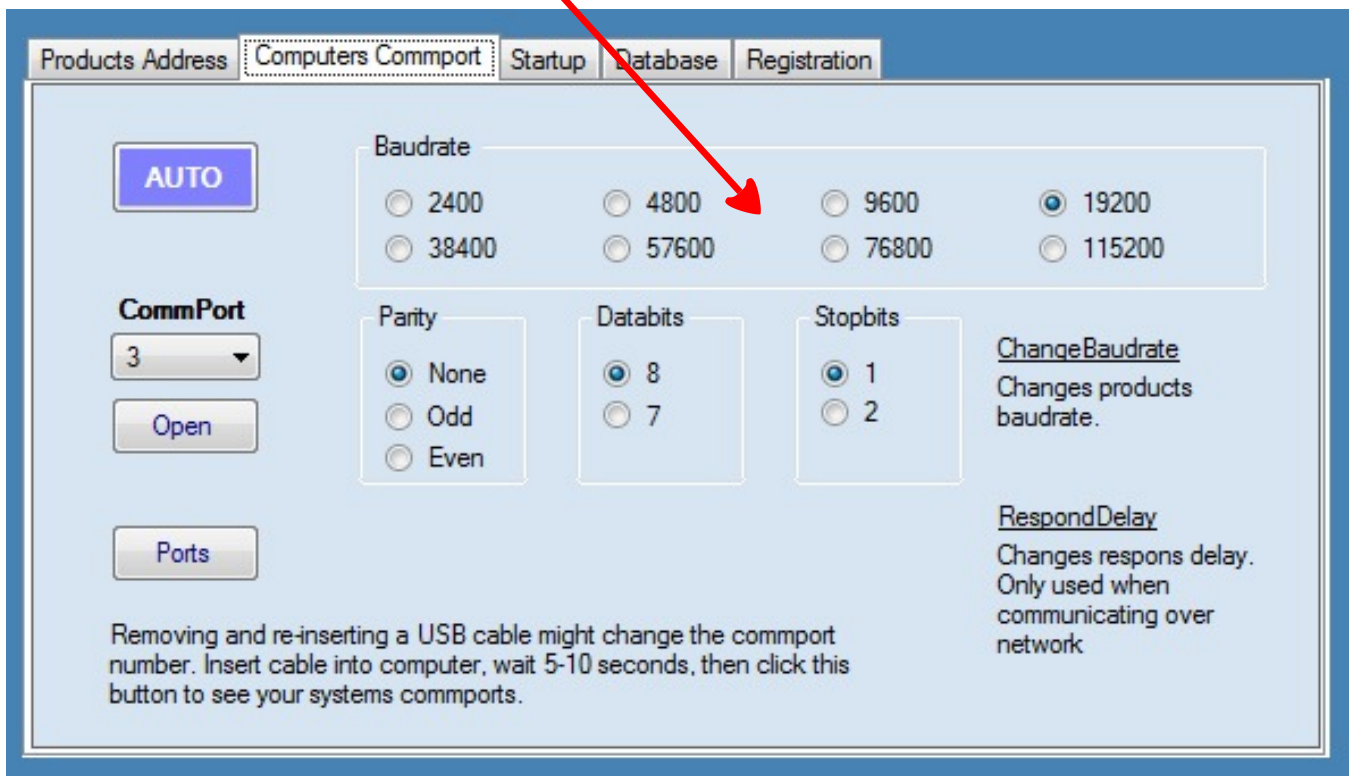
Products Address | Computers Commport | Startup | Database | Registration

AUTO

Baudrate

2400
4800
9600
19200
38400
57600
76800
115200

CommPort

3

Open

Parity

None
Odd
Even

Databits

8
7

Stopbits

1
2

ChangeBaudrate

Changes products baudrate.

Ports

RespondDelay

Changes respons delay. Only used when communicating over network

Removing and re-inserting a USB cable might change the commport number. Insert cable into computer, wait 5-10 seconds, then click this button to see your systems commports.